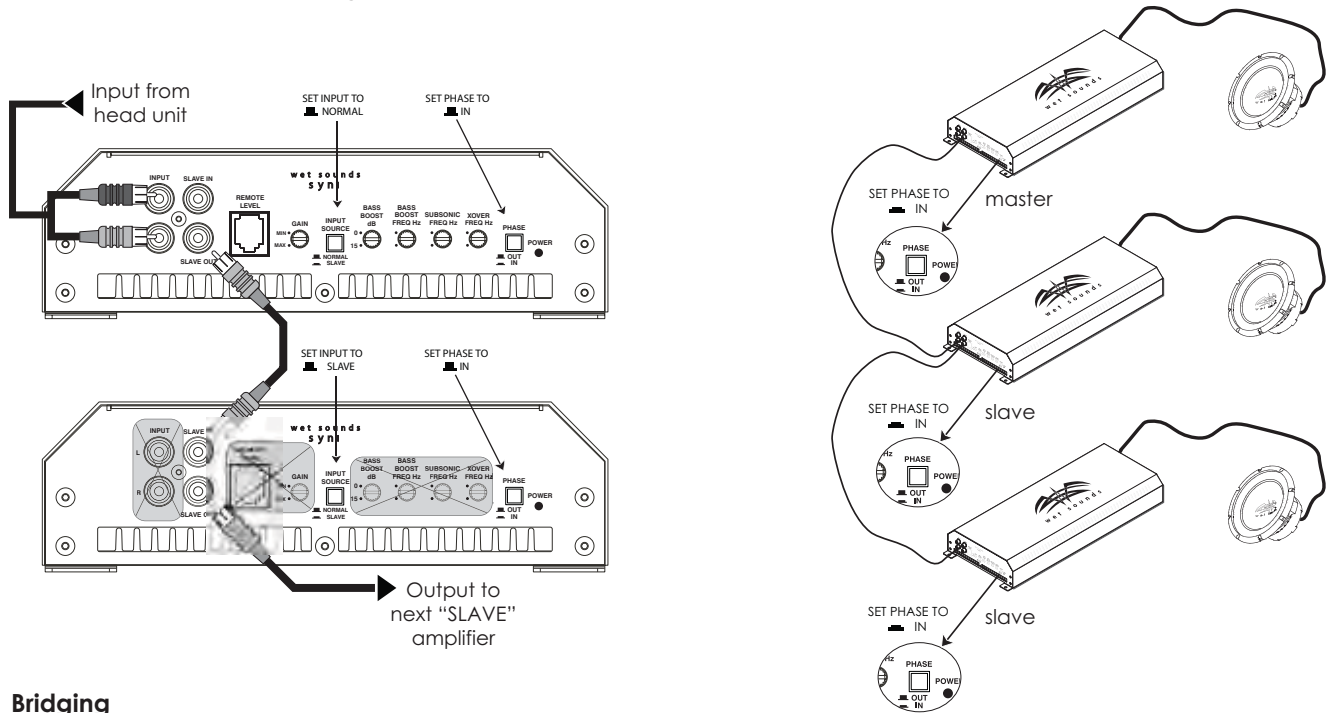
Input from head unit

SET INPUT TO NORMAL

SET PHASE TO IN

INPUT SLAVE IN

wet sounds syn

REMOTE LEVEL

GAIN MIN MAX

INPUT SOURCE NORMAL SLAVE

BASS BOOST dB 0 15

BASS BOOST FREQ Hz

SUBSONIC FREQ Hz

XOVER FREQ Hz

PHASE OUT IN

POWER

SLAVE OUT

SET INPUT TO SLAVE

SET PHASE TO IN

INPUT L R SLAVE IN

wet sounds syn

GAIN

INPUT SOURCE NORMAL SLAVE

BASS BOOST dB 0 15

BASS BOOST FREQ Hz

SUBSONIC FREQ Hz

XOVER FREQ Hz

PHASE OUT IN

POWER

SLAVE OUT

Output to next "SLAVE" amplifier

SET PHASE TO IN

master

Hz PHASE POWER OUT IN

SET PHASE TO IN

slave

Hz PHASE POWER OUT IN

SET PHASE TO IN

slave

Hz PHASE POWER OUT IN

wet sounds

wet sounds

wet sounds

Bridging